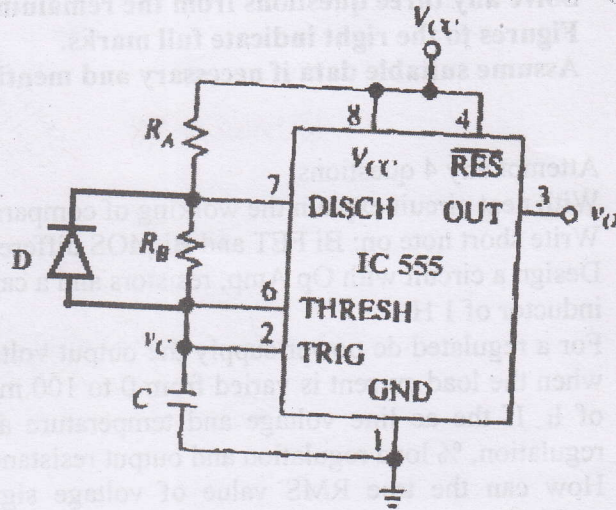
Solve any three questions from the remaining
Figures to the right indicate full marks.
Assume suitable data if necessary and menti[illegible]

$V_{CC}$

$R_A$

8

4

$V_{CC}$

$\overline{RES}$

Attempt any 4 questions

7

DISCH

OUT

3

$v_O$

D

$R_B$

IC 555

6

THRESH

$v_C$

2

TRIG

C

GND

1

Write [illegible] the working of compar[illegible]

Write short note on: Bi FET and BiMOS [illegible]

Design a circuit with Op-Amp, resistors and a ca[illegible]

inductor of 1 H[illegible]

For a regulated dc power supply, the output volt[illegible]

when the load current is varied from 0 to 100 m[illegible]

of 1. If the source voltage and temperature a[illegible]

regulation, % load regulation and output resistan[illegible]

How can the true RMS value of voltage sig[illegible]